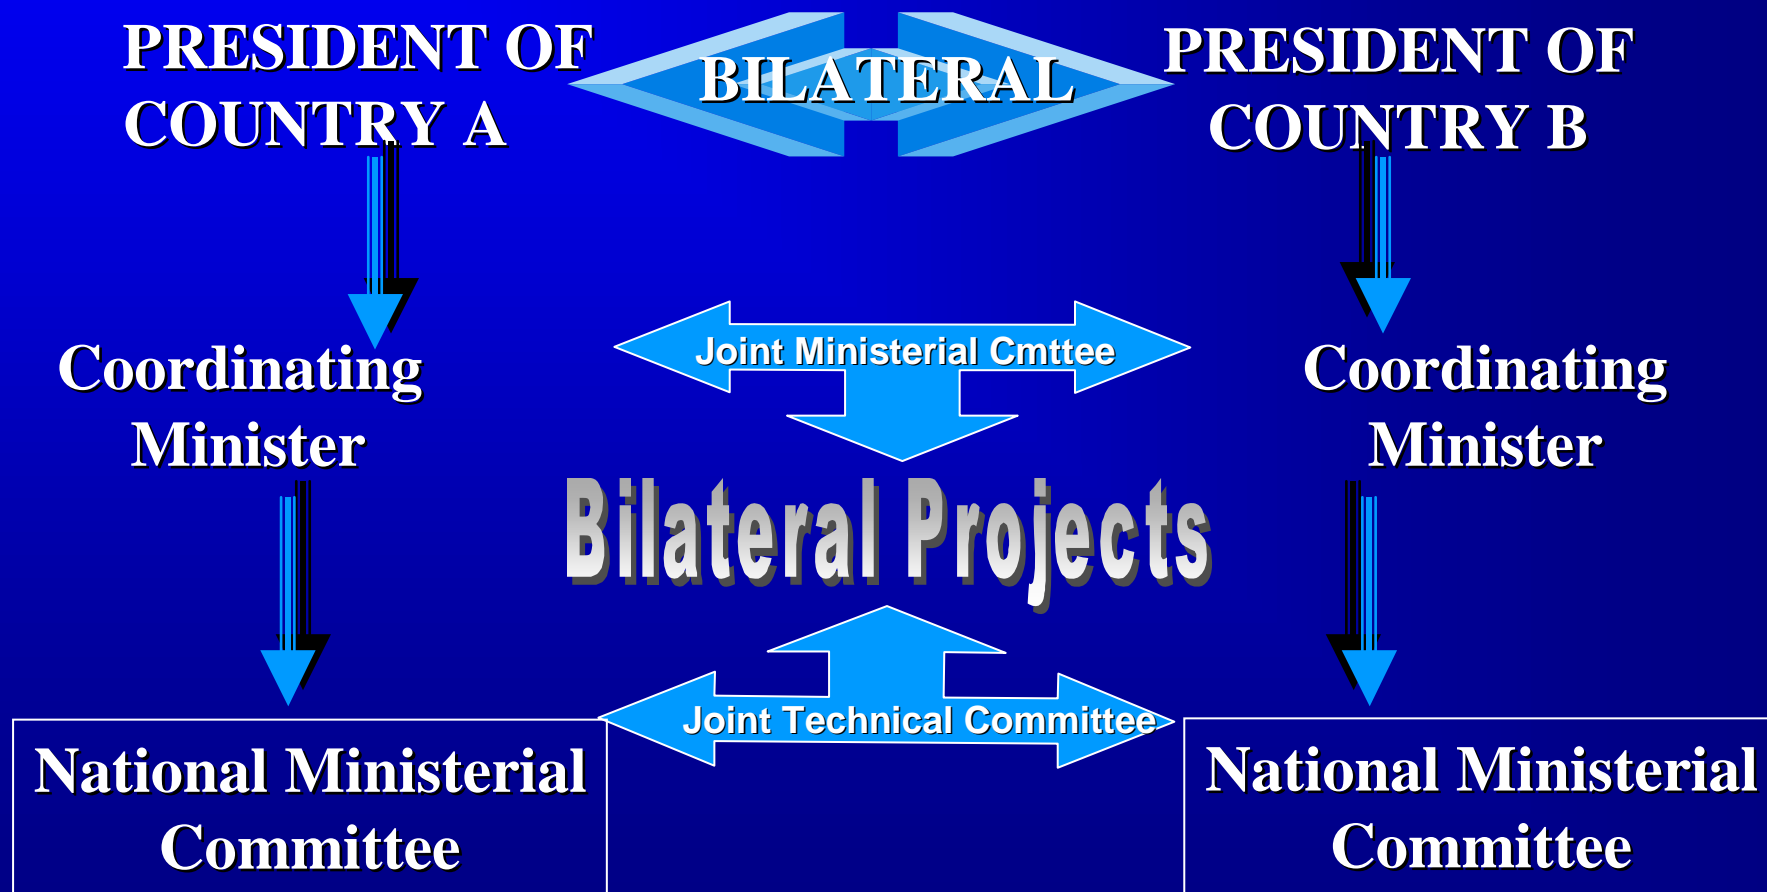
PRESIDENT OF COUNTRY A

BILATERAL

PRESIDENT OF COUNTRY B

Joint Ministerial Cmttee

Coordinating Minister

Coordinating Minister

Bilateral Projects

Joint Technical Committee

National Ministerial Committee

National Ministerial Committee